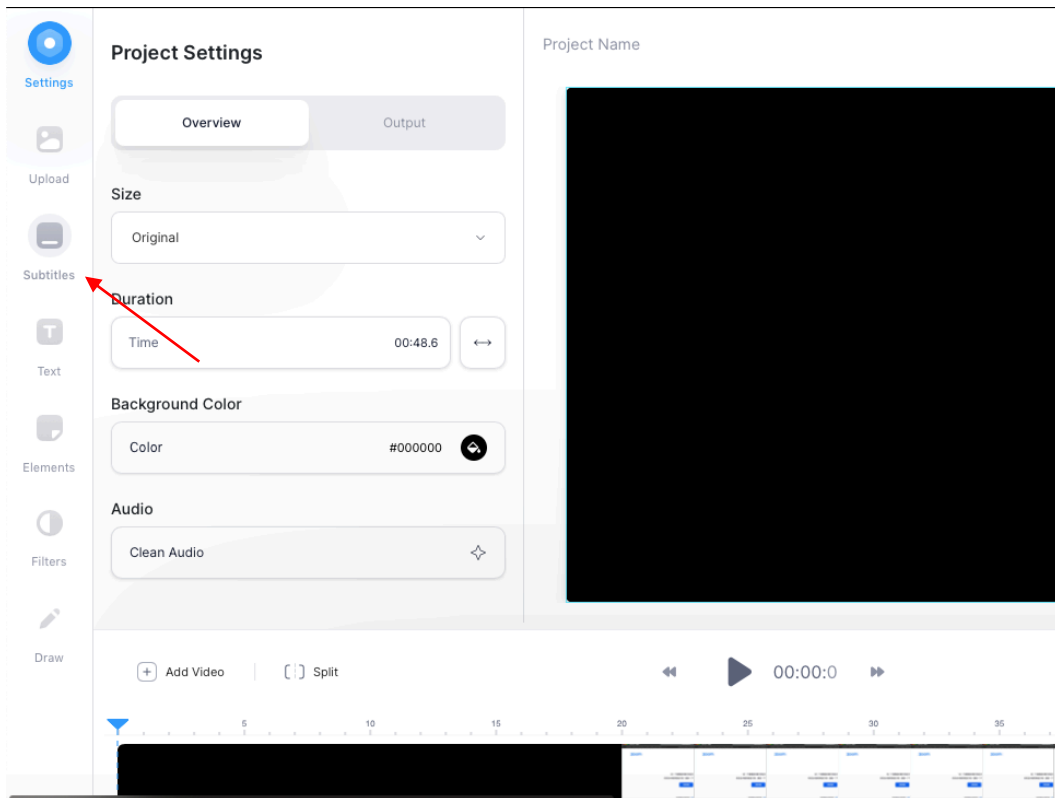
Settings

Upload

Subtitles

Text

Elements

Filters

Draw

Project Settings

Overview

Output

Size

Original

Duration

Time

00:48.6

Background Color

Color

#000000

Audio

Clean Audio

Project Name

Add Video

Split

00:00:0

5

10

15

20

25

30

35